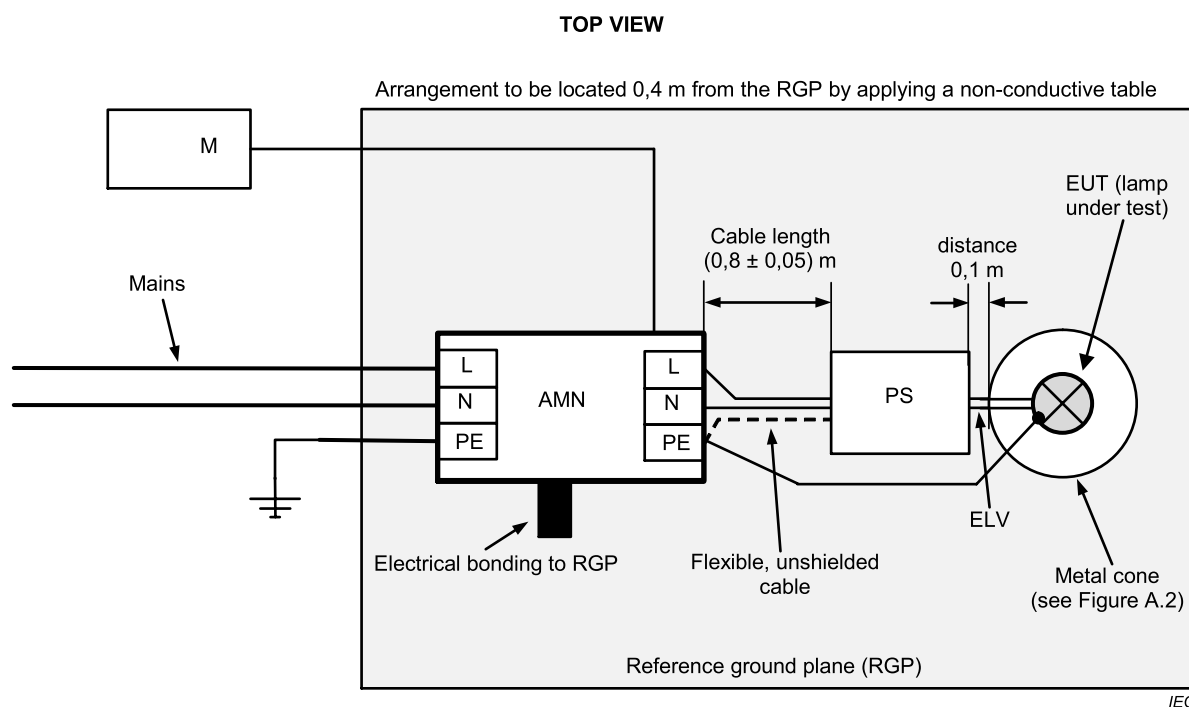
TOP VIEW

Arrangement to be located 0,4 m from the RGP by applying a non-conductive table

M

Mains

L
N
PE

AMN

L
N
PE

Cable length
(0,8 ± 0,05) m

distance
0,1 m

PS

EUT (lamp under test)

ELV

Electrical bonding to RGP

Flexible, unshielded cable

Metal cone (see Figure A.2)

Reference ground plane (RGP)

IEC